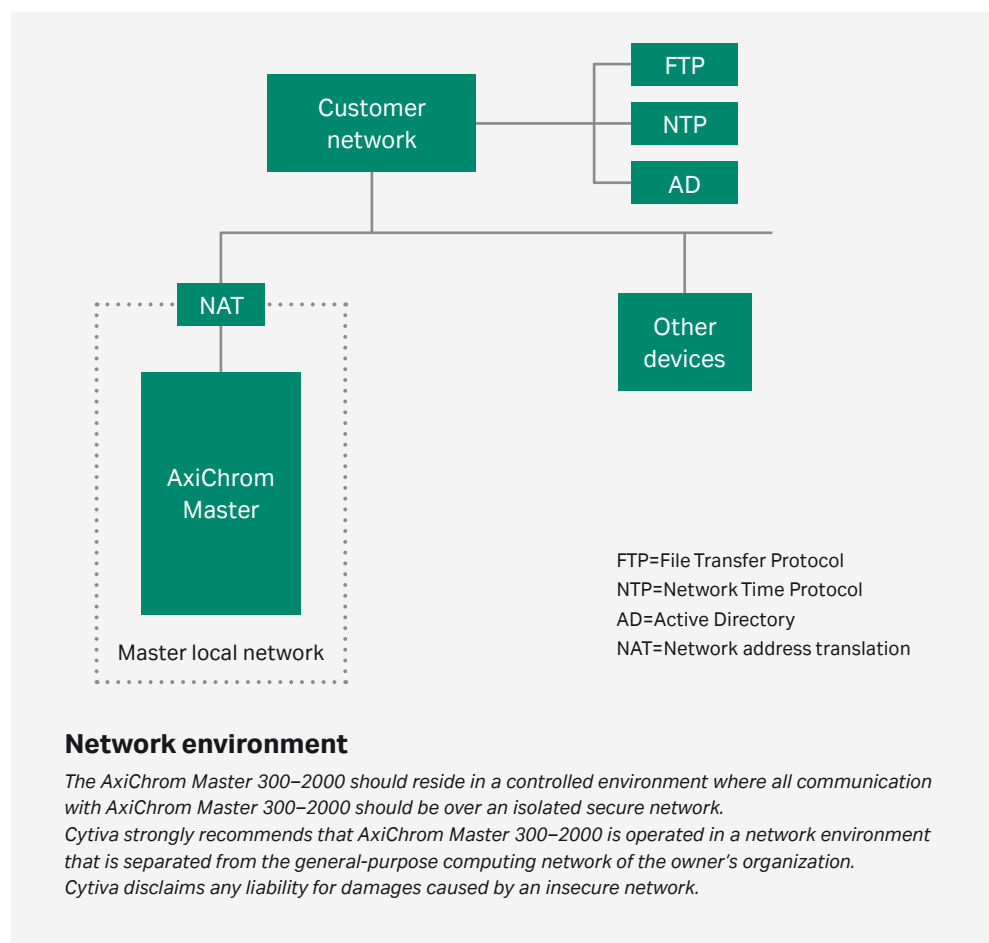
Customer network

FTP

NTP

AD

NAT

Other devices

AxiChrom Master

Master local network

FTP=File Transfer Protocol
NTP=Network Time Protocol
AD=Active Directory
NAT=Network address translation

**Network environment**

*The AxiChrom Master 300–2000 should reside in a controlled environment where all communication with AxiChrom Master 300–2000 should be over an isolated secure network.*
*Cytiva strongly recommends that AxiChrom Master 300–2000 is operated in a network environment that is separated from the general-purpose computing network of the owner's organization.*
*Cytiva disclaims any liability for damages caused by an insecure network.*